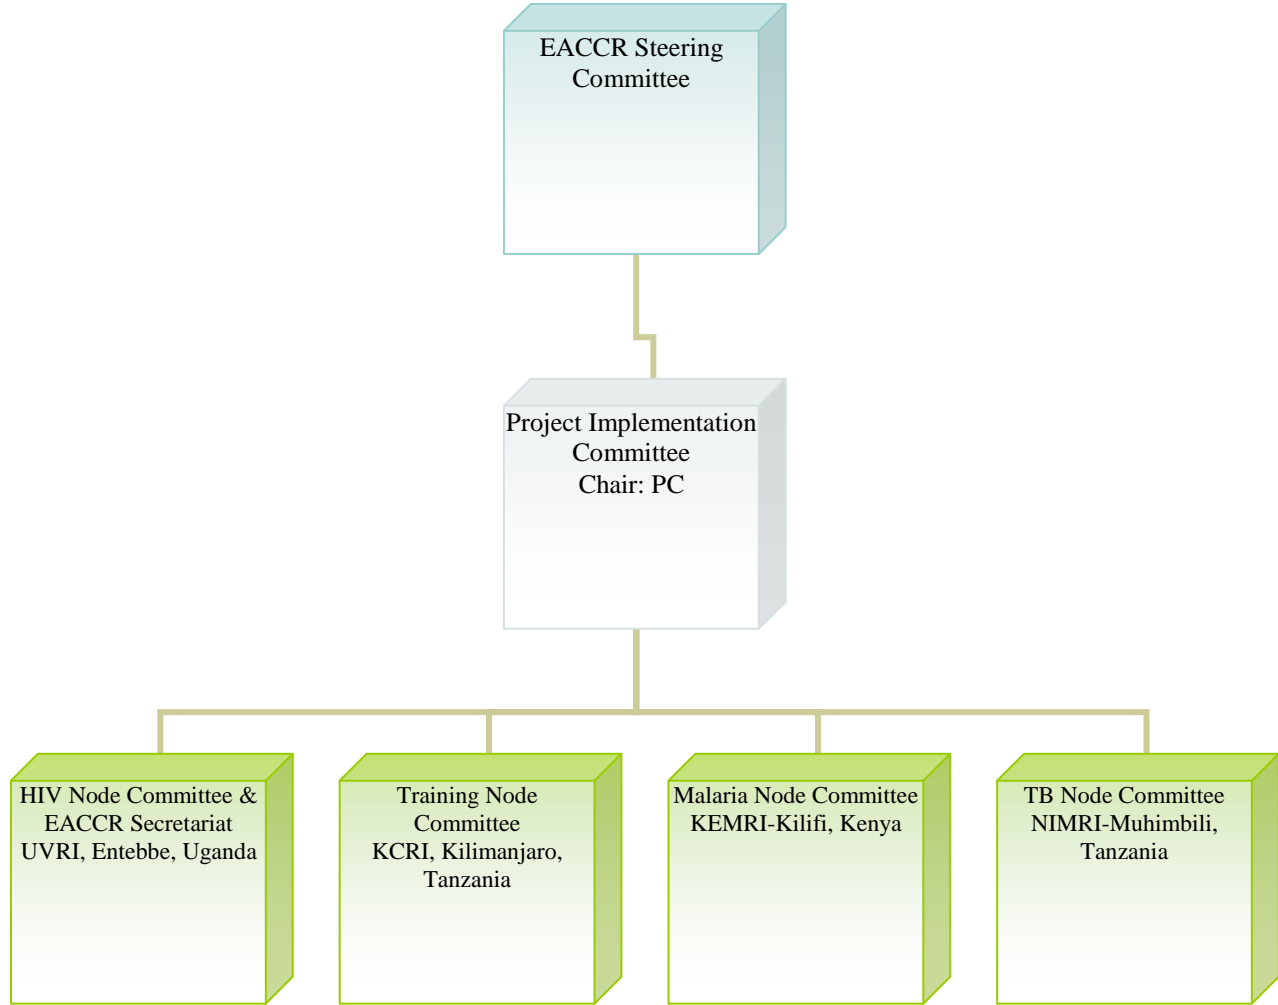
EACCR Steering Committee

Project Implementation Committee
Chair: PC

HIV Node Committee & EACCR Secretariat
UVRI, Entebbe, Uganda

Training Node Committee
KCRI, Kilimanjaro, Tanzania

Malaria Node Committee
KEMRI-Kilifi, Kenya

TB Node Committee
NIMRI-Muhimbili, Tanzania